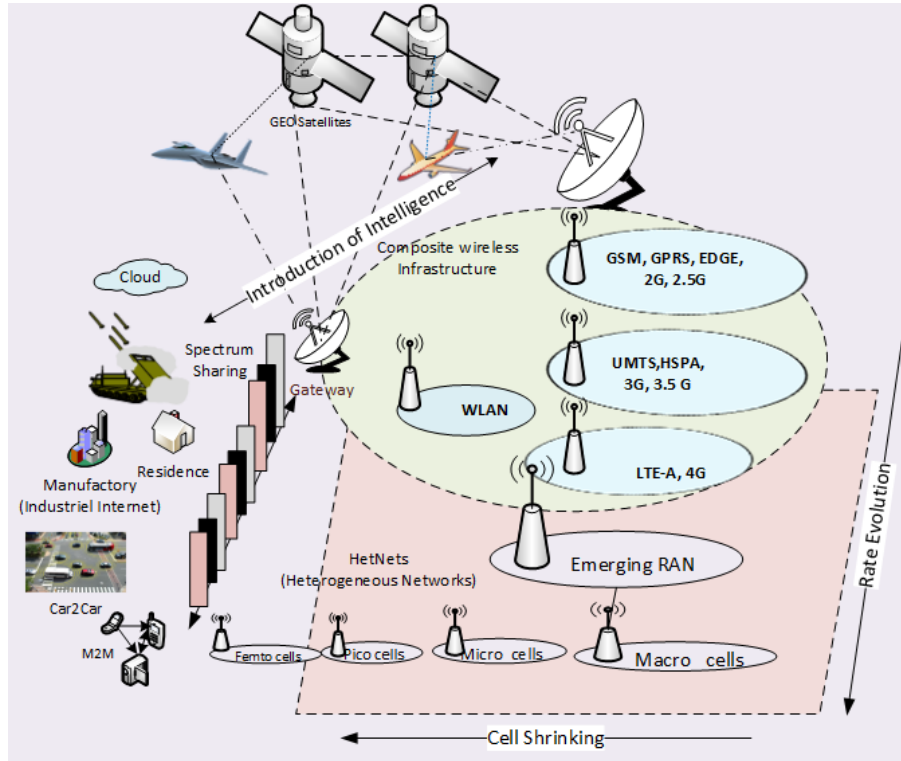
GEO Satellites

Introduction of Intelligence

Composite wireless Infrastructure

GSM, GPRS, EDGE, 2G, 2.5G

Cloud

Spectrum Sharing

Gateway

UMTS,HSPA, 3G, 3.5 G

WLAN

LTE-A, 4G

Manufactory (Industriel Internet)

Residence

Car2Car

M2M

HetNets (Heterogeneous Networks)

Emerging RAN

Rate Evolution

Femto cells

Pico cells

Micro cells

Macro cells

Cell Shrinking